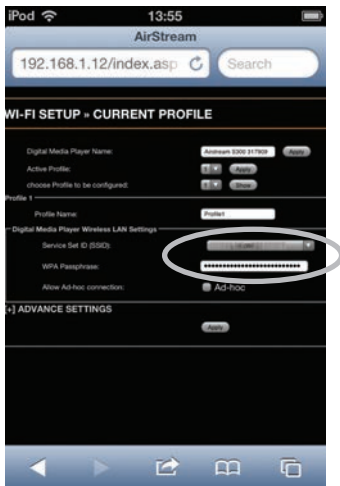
iPod 13:55
AirStream
192.168.1.12/index.asp
Search

WI-FI SETUP » CURRENT PROFILE

Digital Media Player Name: Airstream 5300 317909 Apply
Active Profile: 1 Apply
choose Profile to be configured: 1 Show
Profile 1
Profile Name: Profile1
Digital Media Player Wireless LAN Settings
Service Set ID (SSID): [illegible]
WPA Passphrase: ••••••••••••••••••••••••••••
Allow Ad-hoc connection: Ad-hoc
[+] ADVANCE SETTINGS
Apply